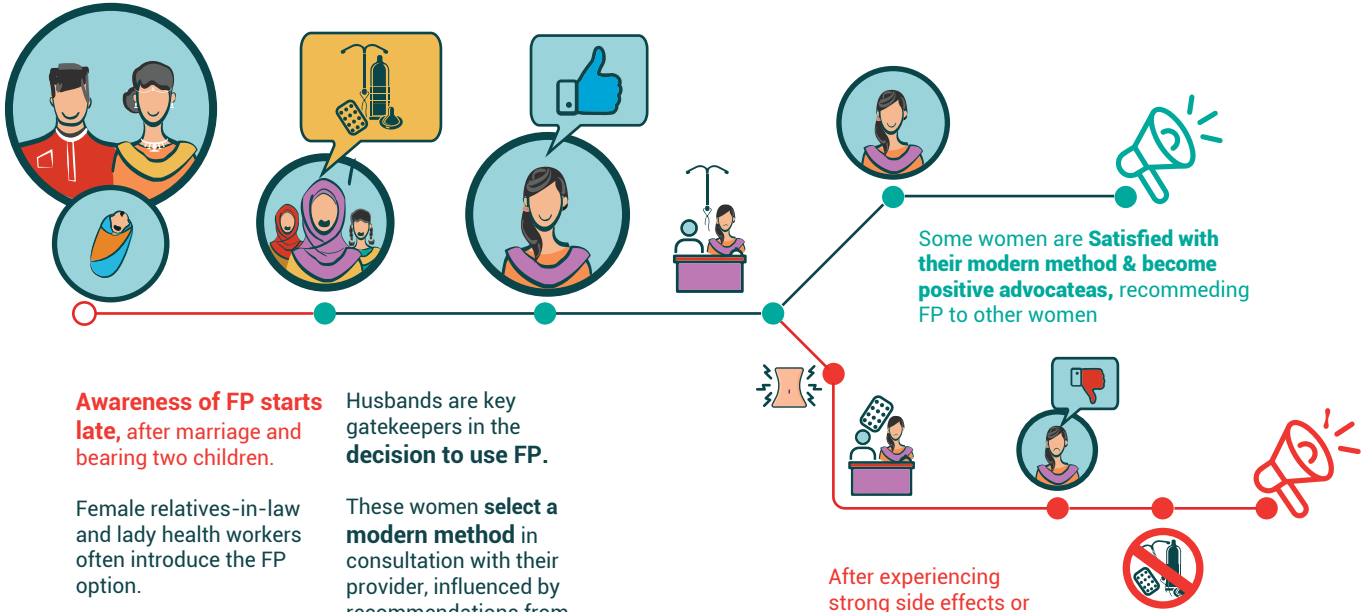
Some women are **Satisfied with their modern method & become positive advocateas,** recommeding FP to other women

**Awareness of FP starts late,** after marriage and bearing two children.

Female relatives-in-law and lady health workers often introduce the FP option.

Husbands are key gatekeepers in the **decision to use FP.**

These women **select a modern method** in consultation with their provider, influenced by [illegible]

After experiencing strong side effects or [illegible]